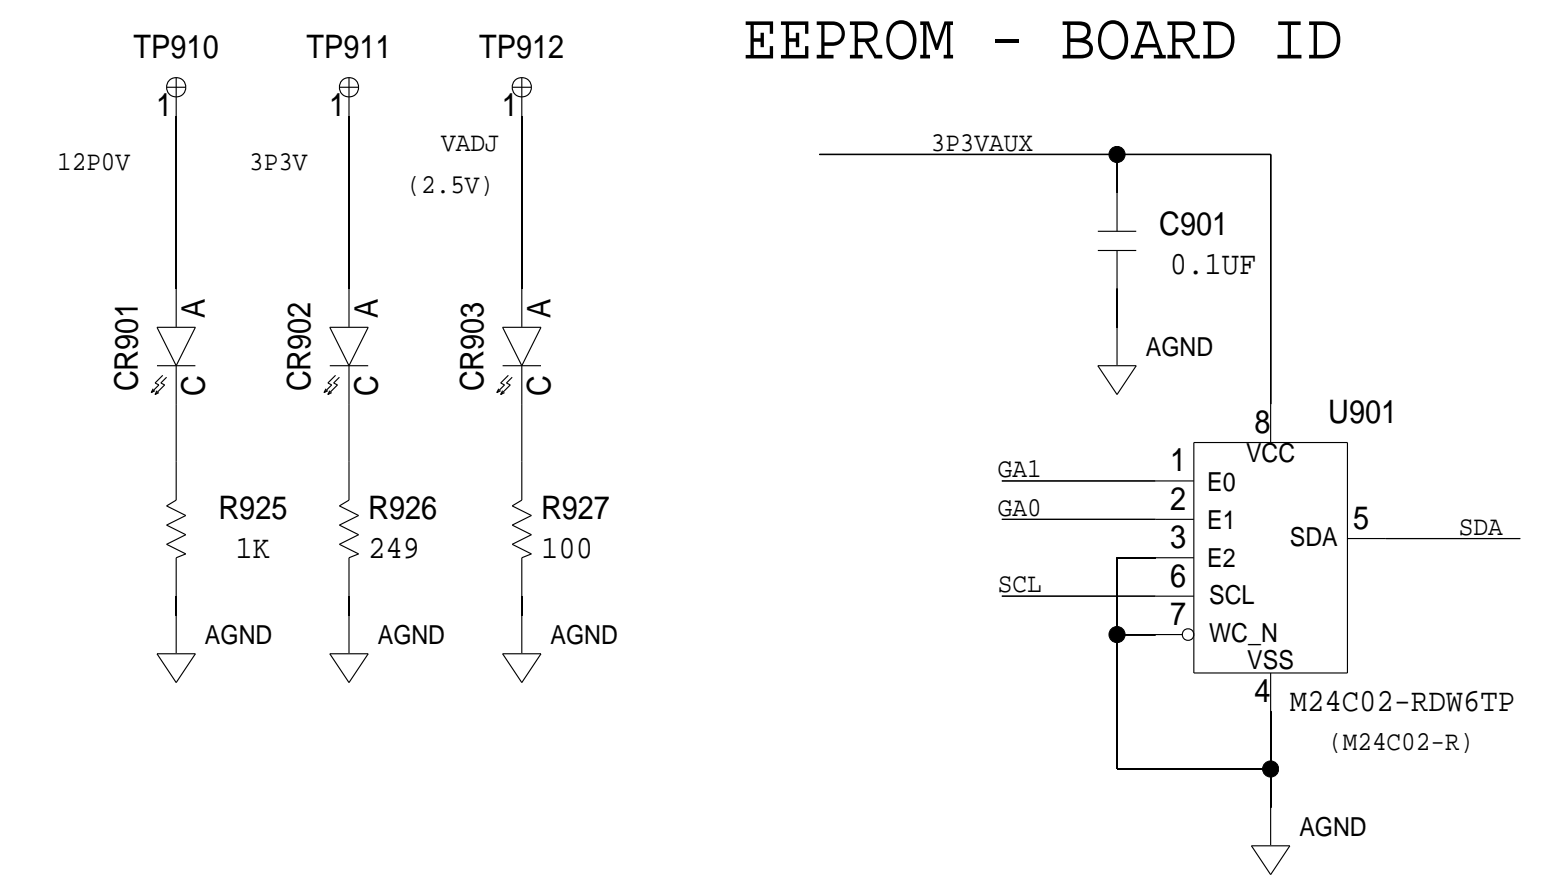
TP910
1
12P0V
CR901
A
C
R925
1K
AGND

TP911
1
3P3V
CR902
A
C
R926
249
AGND

TP912
1
VADJ
(2.5V)
CR903
A
C
R927
100
AGND

EEPROM - BOARD ID

3P3VAUX
C901
0.1UF
AGND

U901
8
VCC
GA1
1
E0
GA0
2
E1
3
E2
SCL
6
SCL
7
WC_N
VSS
4
SDA
5
SDA
M24C02-RDW6TP
(M24C02-R)
AGND